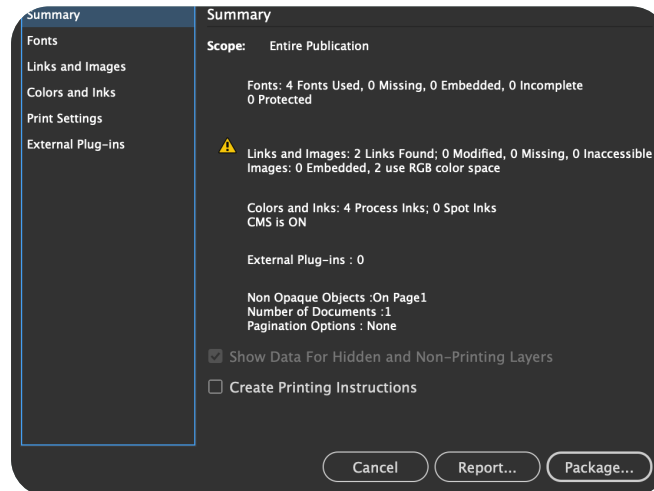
Summary
Fonts
Links and Images
Colors and Inks
Print Settings
External Plug-ins

Summary

Scope: Entire Publication

Fonts: 4 Fonts Used, 0 Missing, 0 Embedded, 0 Incomplete
0 Protected

Links and Images: 2 Links Found; 0 Modified, 0 Missing, 0 Inaccessible
Images: 0 Embedded, 2 use RGB color space

Colors and Inks: 4 Process Inks; 0 Spot Inks
CMS is ON

External Plug-ins : 0

Non Opaque Objects :On Page1
Number of Documents :1
Pagination Options : None

Show Data For Hidden and Non-Printing Layers

Create Printing Instructions

Cancel
Report...
Package...